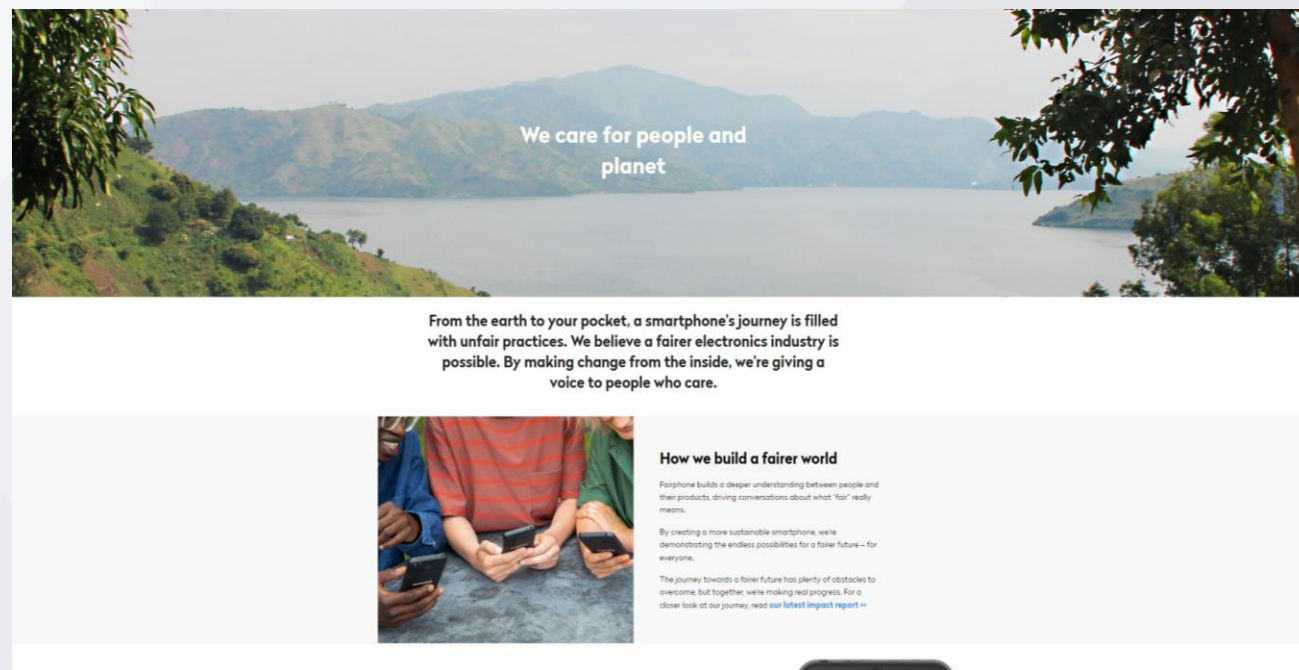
We care for people and planet

From the earth to your pocket, a smartphone's journey is filled with unfair practices. We believe a fairer electronics industry is possible. By making change from the inside, we're giving a voice to people who care.

How we build a fairer world

Fairphone builds a deeper understanding between people and their products, driving conversations about what "fair" really means.

By creating a more sustainable smartphone, we're demonstrating the endless possibilities for a fairer future – for everyone.

The journey towards a fairer future has plenty of obstacles to overcome, but together, we're making real progress. For a closer look at our journey, read our latest impact report »